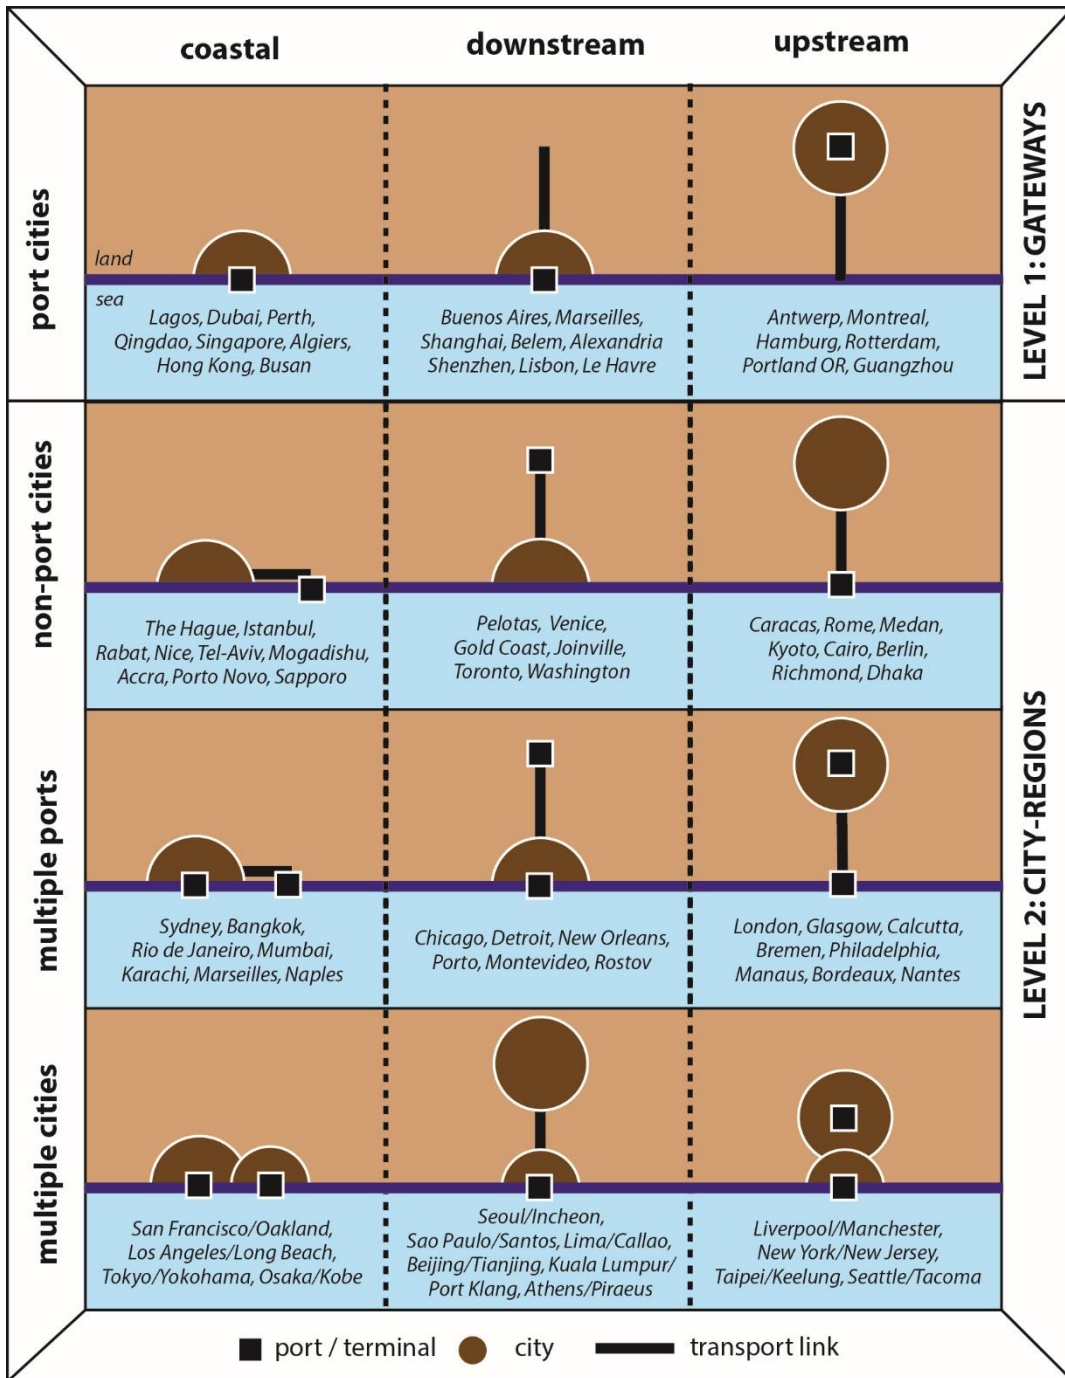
coastal | downstream | upstream

port cities

land
sea

Lagos, Dubai, Perth, Qingdao, Singapore, Algiers, Hong Kong, Busan

Buenos Aires, Marseilles, Shanghai, Belem, Alexandria Shenzhen, Lisbon, Le Havre

Antwerp, Montreal, Hamburg, Rotterdam, Portland OR, Guangzhou

LEVEL 1: GATEWAYS

non-port cities

The Hague, Istanbul, Rabat, Nice, Tel-Aviv, Mogadishu, Accra, Porto Novo, Sapporo

Pelotas, Venice, Gold Coast, Joinville, Toronto, Washington

Caracas, Rome, Medan, Kyoto, Cairo, Berlin, Richmond, Dhaka

multiple ports

Sydney, Bangkok, Rio de Janeiro, Mumbai, Karachi, Marseilles, Naples

Chicago, Detroit, New Orleans, Porto, Montevideo, Rostov

London, Glasgow, Calcutta, Bremen, Philadelphia, Manaus, Bordeaux, Nantes

multiple cities

San Francisco/Oakland, Los Angeles/Long Beach, Tokyo/Yokohama, Osaka/Kobe

Seoul/Incheon, Sao Paulo/Santos, Lima/Callao, Beijing/Tianjing, Kuala Lumpur/ Port Klang, Athens/Piraeus

Liverpool/Manchester, New York/New Jersey, Taipei/Keelung, Seattle/Tacoma

LEVEL 2: CITY-REGIONS

port / terminal city transport link